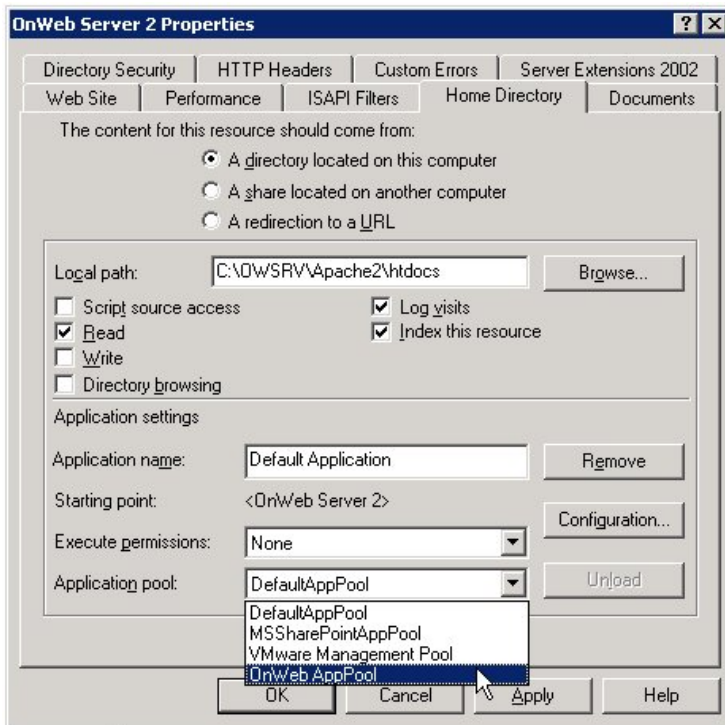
OnWeb Server 2 Properties

? X

Directory Security | HTTP Headers | Custom Errors | Server Extensions 2002
Web Site | Performance | ISAPI Filters | Home Directory | Documents

The content for this resource should come from:

A directory located on this computer

A share located on another computer

A redirection to a URL

Local path: C:\OWSRV\Apache2\htdocs Browse...

Script source access
Read
Write
Directory browsing

Log visits
Index this resource

Application settings

Application name: Default Application Remove

Starting point: <OnWeb Server 2>

Configuration...

Execute permissions: None

Application pool: DefaultAppPool Unload

DefaultAppPool
MSSharePointAppPool
VMware Management Pool
OnWeb AppPool

OK Cancel Apply Help